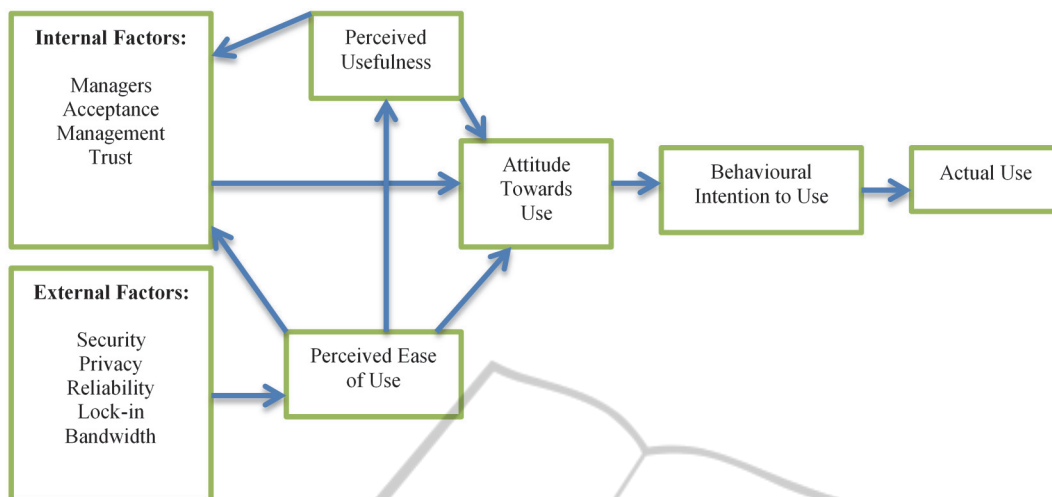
Internal Factors:

Managers
Acceptance
Management
Trust

Perceived Usefulness

Attitude Towards Use

Behavioural Intention to Use

Actual Use

External Factors:

Security
Privacy
Reliability
Lock-in
Bandwidth

Perceived Ease of Use